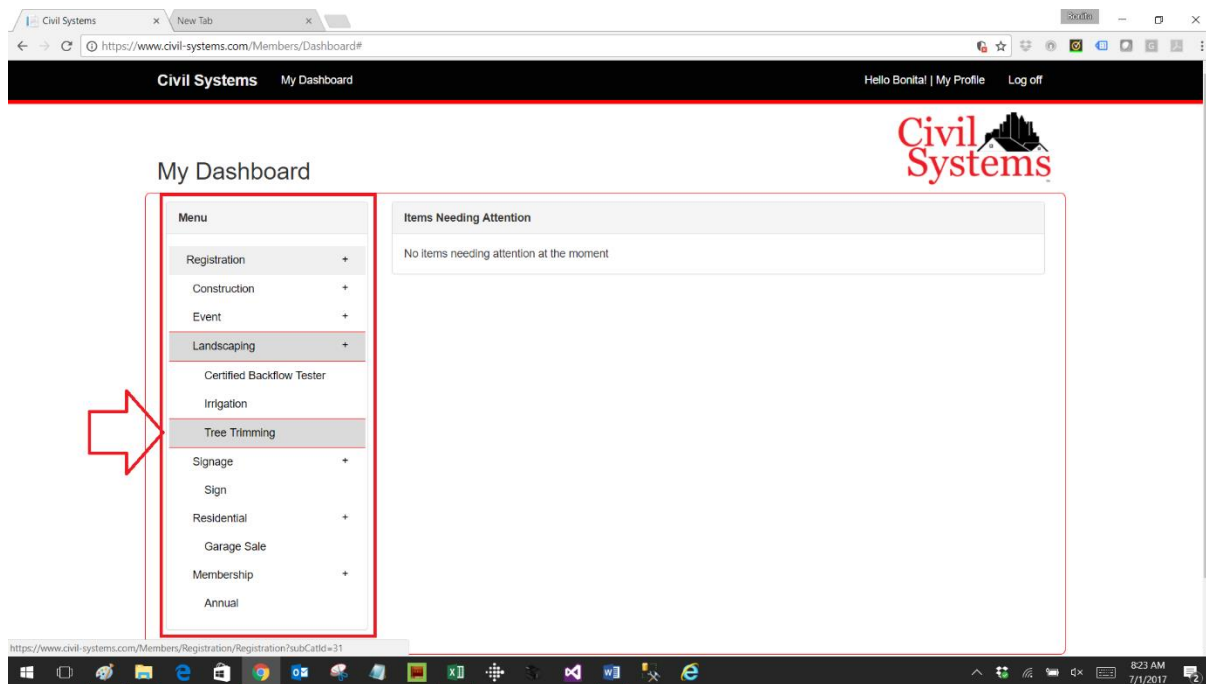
Civil Systems ×
New Tab ×
Bonita
https://www.civil-systems.com/Members/Dashboard#

Civil Systems My Dashboard
Hello Bonita! | My Profile Log off

Civil Systems

My Dashboard

Menu

Registration +
Construction +
Event +
Landscaping +
Certified Backflow Tester
Irrigation
Tree Trimming
Signage +
Sign
Residential +
Garage Sale
Membership +
Annual

Items Needing Attention

No items needing attention at the moment

https://www.civil-systems.com/Members/Registration/Registration?subCatId=31

8:23 AM
7/1/2017